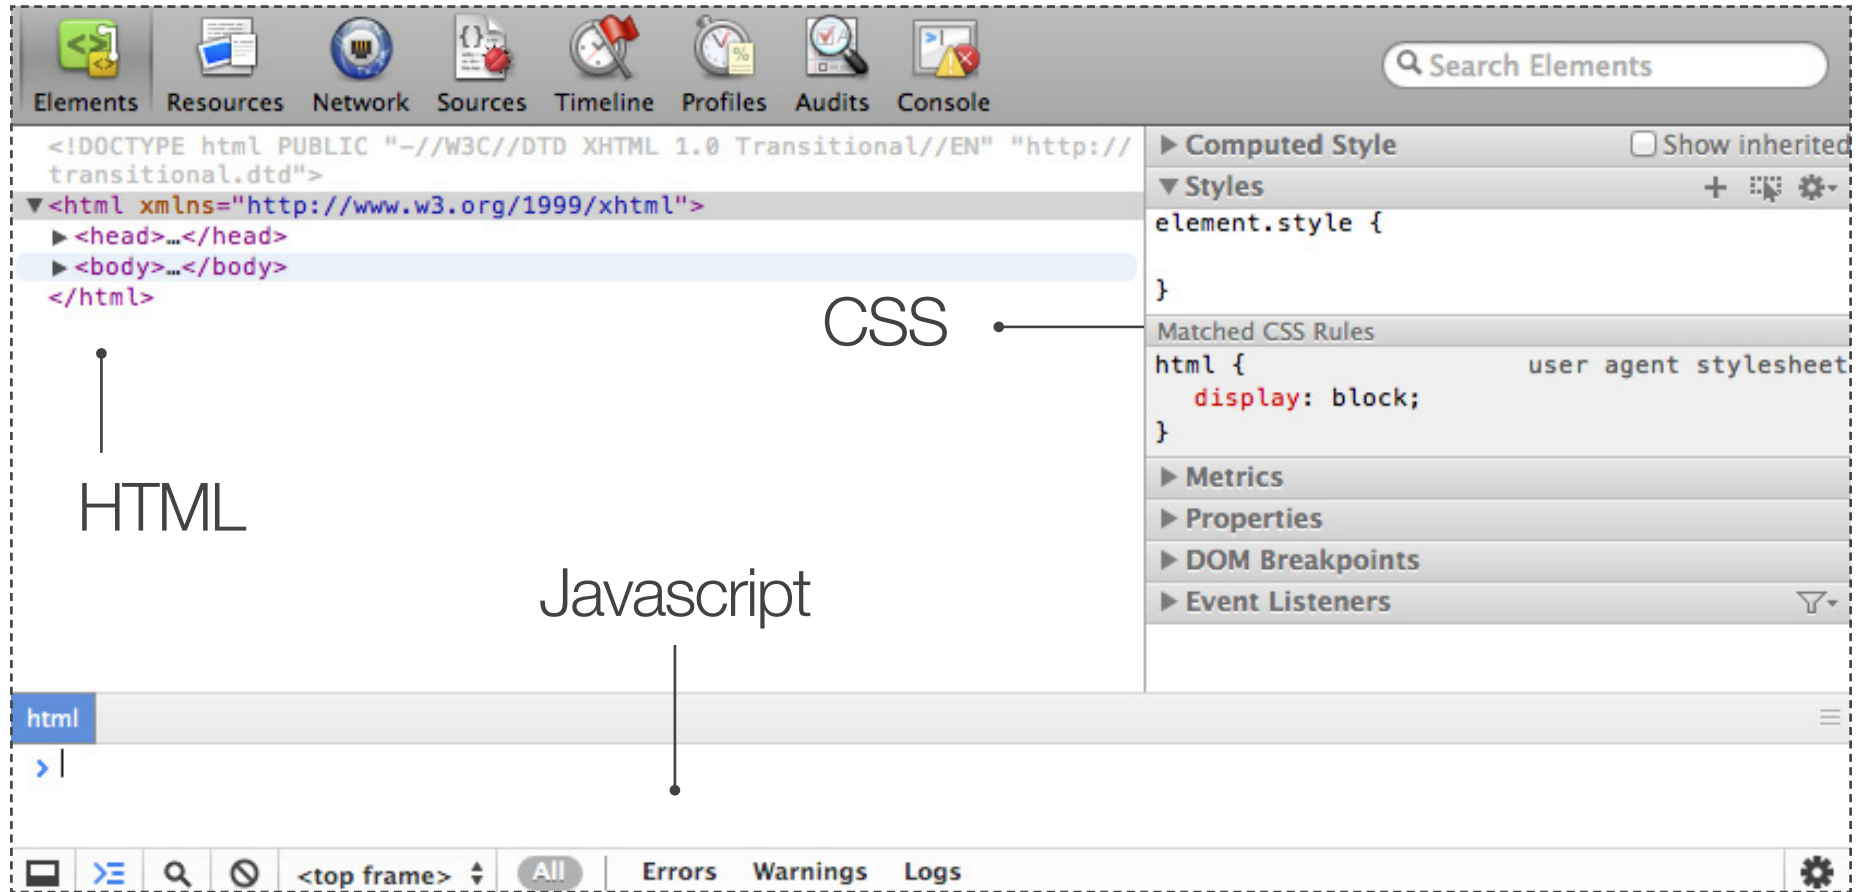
Elements Resources Network Sources Timeline Profiles Audits Console

Search Elements

<!DOCTYPE html PUBLIC "-//W3C//DTD XHTML 1.0 Transitional//EN" "http://
transitional.dtd">
▼<html xmlns="http://www.w3.org/1999/xhtml">
▶<head>…</head>
▶<body>…</body>
</html>

CSS

HTML

Javascript

▶ Computed Style Show inherited
▼ Styles
element.style {

}
Matched CSS Rules
html { user agent stylesheet
display: block;
}
▶ Metrics
▶ Properties
▶ DOM Breakpoints
▶ Event Listeners

html

>

<top frame> All Errors Warnings Logs